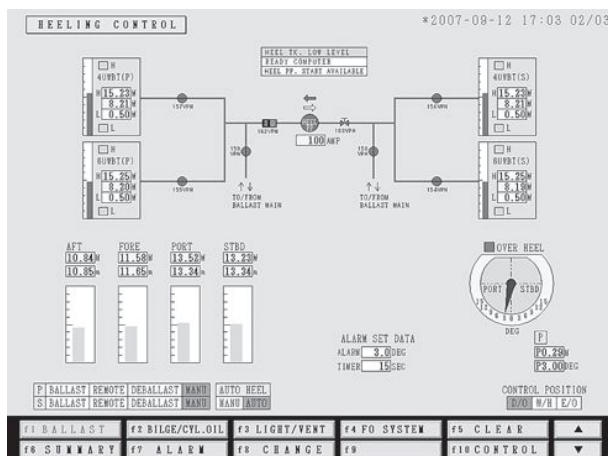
HEELING CONTROL

*2007-09-12 17:03 02/03

HEEL TK. LOW LEVEL
READY COMPUTER
HEEL PP. START AVAILABLE

H
4WBT(P)
H 15.23M
8.21M
L 0.50M
L

H
8WBT(P)
H 15.25M
8.20M
L 0.50M
L

157VPN

155VPN

162VPN

100 AMP

163VPN

153 VPN

154 VPN

156VPN

158VPN

TO/FROM BALLAST MAIN

TO/FROM BALLAST MAIN

H
4WBT(S)
H 15.23M
8.21M
L 0.50M
L

H
8WBT(S)
H 15.25M
8.13M
L 0.50M
L

AFT
10.84M
10.85M

FORE
11.58M
11.65M

PORT
13.52M
13.34M

STBD
13.23M
13.34M

OVER HEEL

PORT
STBD

DEG

P
P0.29DEG
P3.00DEG

ALARM SET DATA
ALARM 3.0 DEG
TIMER 15 SEC

P BALLAST REMOTE DEBALLAST MANU
S BALLAST REMOTE DEBALLAST MANU

AUTO HEEL
MANU AUTO

CONTROL POSITION
D/O W/H E/O

f1 BALLAST
f2 BILGE/CYL.OIL
f3 LIGHT/VENT
f4 FO SYSTEM
f5 CLEAR
▲
f6 SUMMARY
f7 ALARM
f8 CHANGE
f9
f10 CONTROL
▼